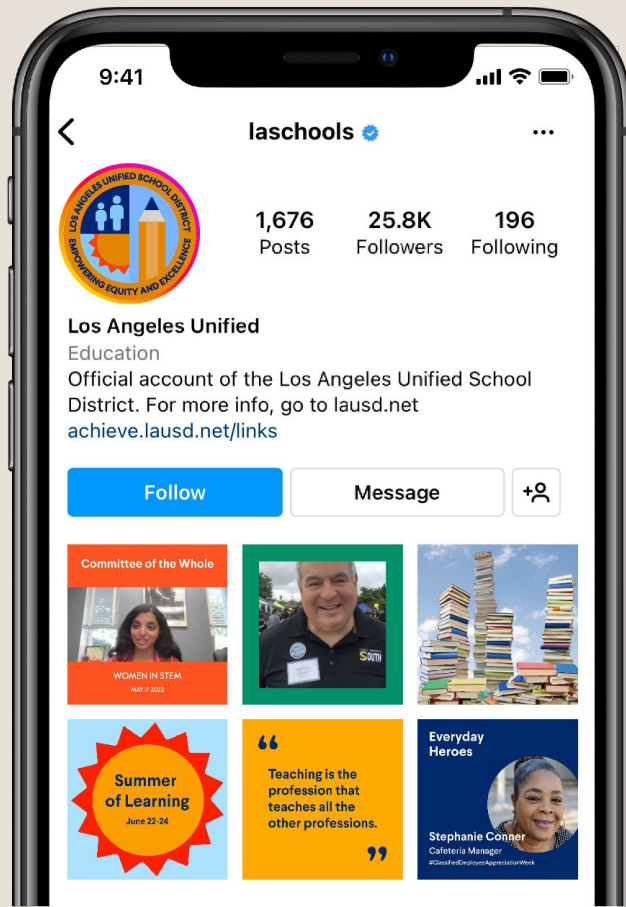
9:41

laschools

...

LOS ANGELES UNIFIED SCHOOL DISTRICT
EMPOWERING EQUITY AND EXCELLENCE

1,676
Posts

25.8K
Followers

196
Following

Los Angeles Unified
Education
Official account of the Los Angeles Unified School District. For more info, go to lausd.net
achieve.lausd.net/links

Follow

Message

Committee of the Whole

WOMEN IN STEM
MAY 17 2022

SOUTH

Summer of Learning
June 22-24

“

Teaching is the profession that teaches all the other professions.

”

Everyday Heroes

Stephanie Conner
Cafeteria Manager
#ClassifiedEmployeeAppreciationWeek